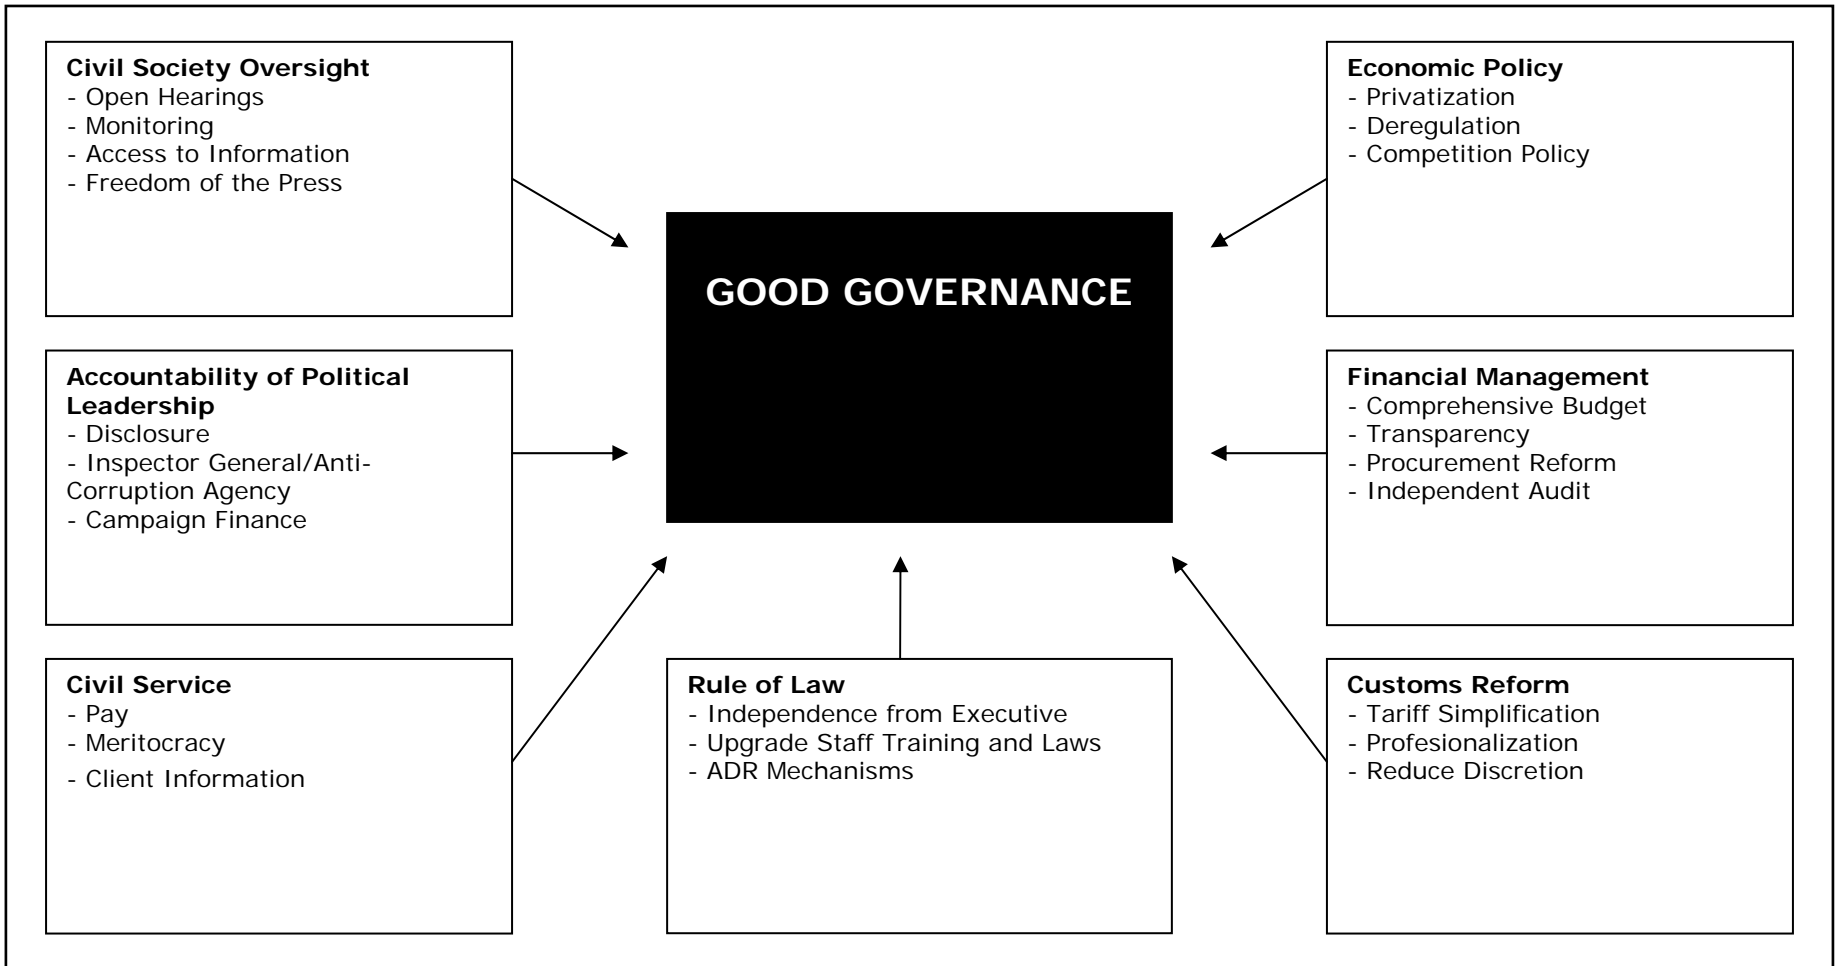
Civil Society Oversight
- Open Hearings
- Monitoring
- Access to Information
- Freedom of the Press

Economic Policy
- Privatization
- Deregulation
- Competition Policy

GOOD GOVERNANCE

Accountability of Political Leadership
- Disclosure
- Inspector General/Anti-Corruption Agency
- Campaign Finance

Financial Management
- Comprehensive Budget
- Transparency
- Procurement Reform
- Independent Audit

Civil Service
- Pay
- Meritocracy
- Client Information

Rule of Law
- Independence from Executive
- Upgrade Staff Training and Laws
- ADR Mechanisms

Customs Reform
- Tariff Simplification
- Profesionalization
- Reduce Discretion